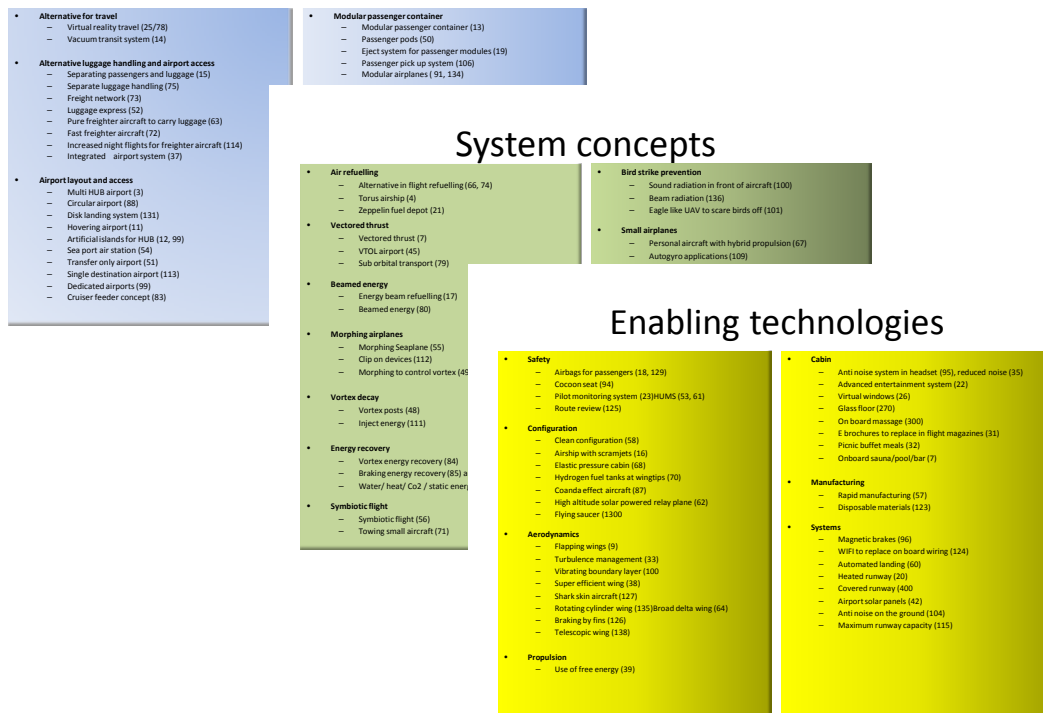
• Alternative for travel
– Virtual reality travel (25/78)
– Vacuum transit system (14)

• Alternative luggage handling and airport access
– Separating passengers and luggage (15)
– Separate luggage handling (75)
– Freight network (73)
– Luggage express (52)
– Pure freighter aircraft to carry luggage (63)
– Fast freighter aircraft (72)
– Increased night flights for freighter aircraft (114)
– Integrated airport system (37)

• Airport layout and access
– Multi HUB airport (3)
– Circular airport (88)
– Disk landing system (131)
– Hovering airport (11)
– Artificial islands for HUB (12, 99)
– Sea port air station (54)
– Transfer only airport (51)
– Single destination airport (113)
– Dedicated airports (99)
– Cruiser feeder concept (83)

• Modular passenger container
– Modular passenger container (13)
– Passenger pods (50)
– Eject system for passenger modules (19)
– Passenger pick up system (106)
– Modular airplanes ( 91, 134)

System concepts

• Air refuelling
– Alternative in flight refuelling (66, 74)
– Torus airship (4)
– Zeppelin fuel depot (21)
• Vectored thrust
– Vectored thrust (7)
– VTOL airport (45)
– Sub orbital transport (79)
• Beamed energy
– Energy beam refuelling (17)
– Beamed energy (80)
• Morphing airplanes
– Morphing Seaplane (55)
– Clip on devices (112)
– Morphing to control vortex (49
• Vortex decay
– Vortex posts (48)
– Inject energy (111)
• Energy recovery
– Vortex energy recovery (84)
– Braking energy recovery (85) a
– Water/ heat/ Co2 / static ener
• Symbiotic flight
– Symbiotic flight (56)
– Towing small aircraft (71)

• Bird strike prevention
– Sound radiation in front of aircraft (100)
– Beam radiation (136)
– Eagle like UAV to scare birds off (101)
• Small airplanes
– Personal aircraft with hybrid propulsion (67)
– Autogyro applications (109)

Enabling technologies

• Safety
– Airbags for passengers (18, 129)
– Cocoon seat (94)
– Pilot monitoring system (23)HUMS (53, 61)
– Route review (125)
• Configuration
– Clean configuration (58)
– Airship with scramjets (16)
– Elastic pressure cabin (68)
– Hydrogen fuel tanks at wingtips (70)
– Coanda effect aircraft (87)
– High altitude solar powered relay plane (62)
– Flying saucer (1300
• Aerodynamics
– Flapping wings (9)
– Turbulence management (33)
– Vibrating boundary layer (100
– Super efficient wing (38)
– Shark skin aircraft (127)
– Rotating cylinder wing (135)Broad delta wing (64)
– Braking by fins (126)
– Telescopic wing (138)
• Propulsion
– Use of free energy (39)

• Cabin
– Anti noise system in headset (95), reduced noise (35)
– Advanced entertainment system (22)
– Virtual windows (26)
– Glass floor (270)
– On board massage (300)
– E brochures to replace in flight magazines (31)
– Picnic buffet meals (32)
– Onboard sauna/pool/bar (7)
• Manufacturing
– Rapid manufacturing (57)
– Disposable materials (123)
• Systems
– Magnetic brakes (96)
– WIFI to replace on board wiring (124)
– Automated landing (60)
– Heated runway (20)
– Covered runway (400
– Airport solar panels (42)
– Anti noise on the ground (104)
– Maximum runway capacity (115)